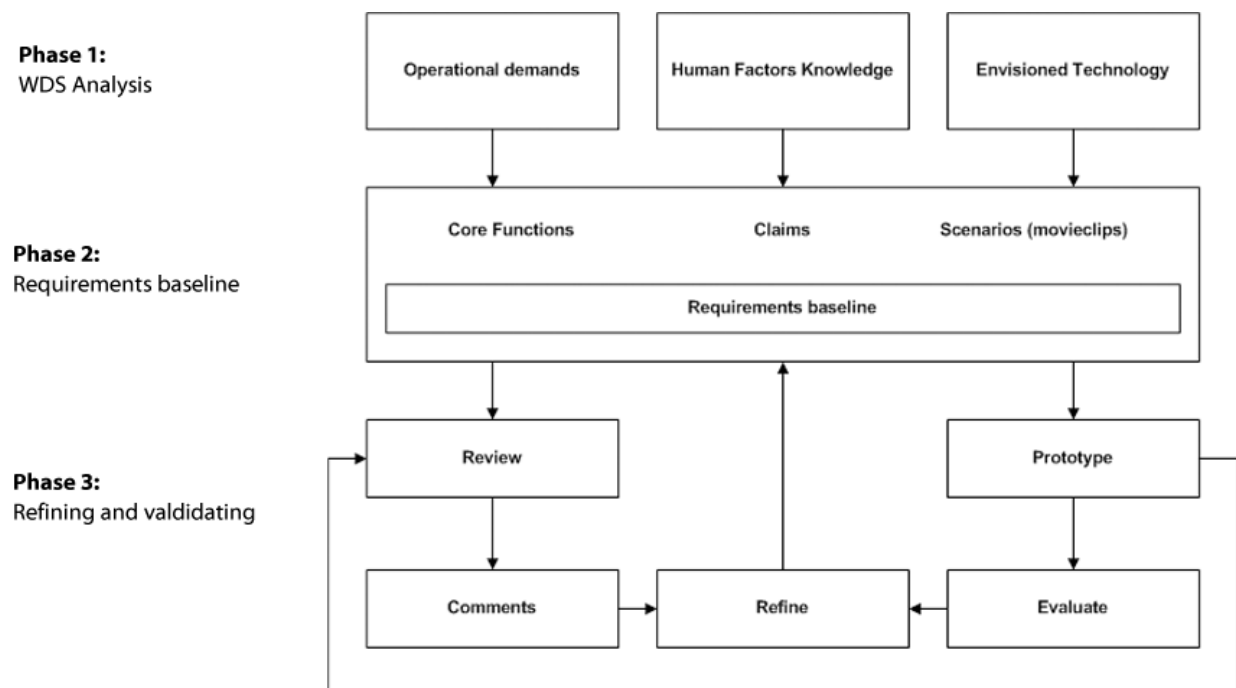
**Phase 1:**
WDS Analysis

Operational demands

Human Factors Knowledge

Envisioned Technology

**Phase 2:**
Requirements baseline

Core Functions

Claims

Scenarios (movieclips)

Requirements baseline

**Phase 3:**
Refining and valdidating

Review

Prototype

Comments

Refine

Evaluate